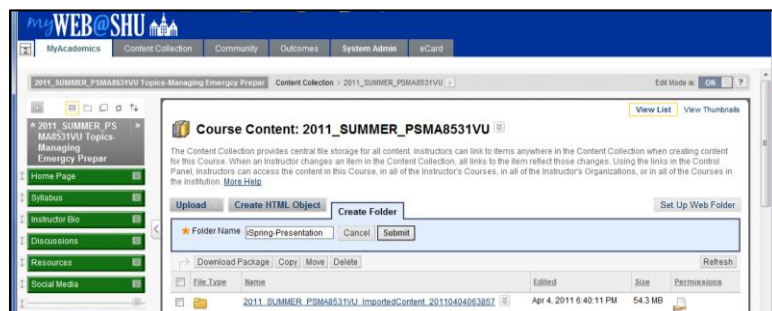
myWEB@SHU

MyAcademics | Content Collection | Community | Outcomes | System Admin | eCard

2011_SUMMER_PSMA8531VU Topics-Managing Emergency Prepar | Content Collection > 2011_SUMMER_PSMA8531VU

Edit Mode is: ON | ?

2011_SUMMER_PSMA8531VU Topics-Managing Emergency Prepar

Home Page
Syllabus
Instructor Bio
Discussions
Resources
Social Media

View List | View Thumbnails

Course Content: 2011_SUMMER_PSMA8531VU

The Content Collection provides central file storage for all content. Instructors can link to items anywhere in the Content Collection when creating content for this Course. When an Instructor changes an item in the Content Collection, all links to the item reflect those changes. Using the links in the Control Panel, Instructors can access the content in this Course, in all of the Instructor's Courses, in all of the Instructor's Organizations, or in all of the Courses in the Institution. More Help

Upload | Create HTML Object | Create Folder | Set Up Web Folder

★ Folder Name iSpring-Presentation | Cancel | Submit

Download Package | Copy | Move | Delete | Refresh

| | File Type | Name | Edited | Size | Permissions |
|---|---|---|---|---|---|
| | | 2011_SUMMER_PSMA8531VU_ImportedContent_20110404063857 | Apr 4, 2011 6:40:11 PM | 54.3 MB | |